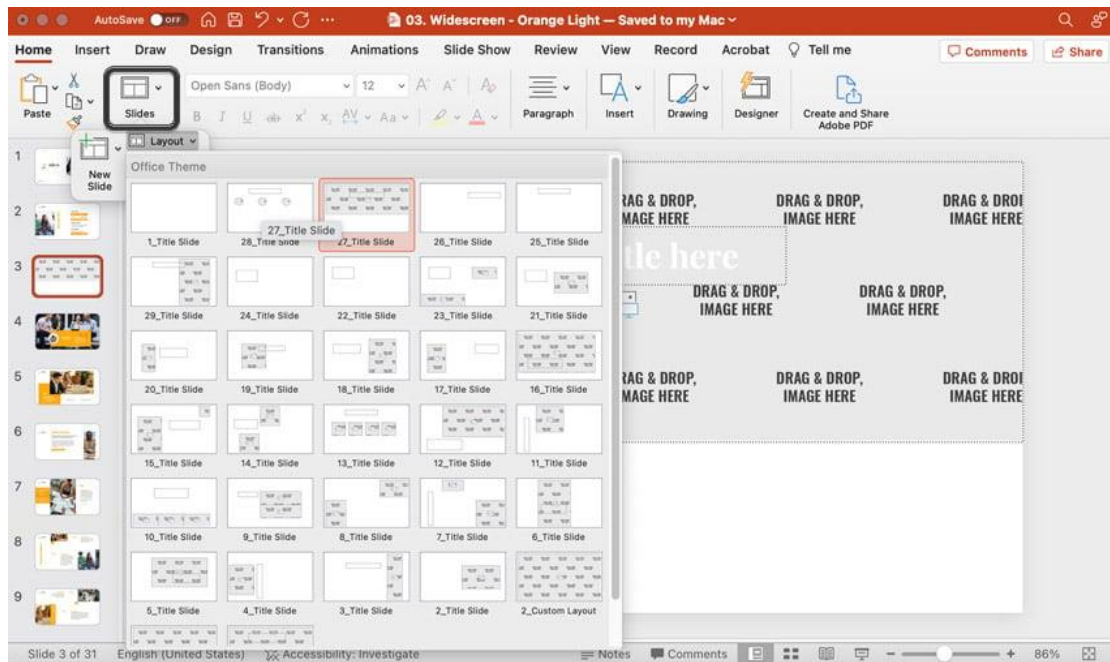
AutoSave OFF

03. Widescreen - Orange Light — Saved to my Mac

Home Insert Draw Design Transitions Animations Slide Show Review View Record Acrobat Tell me

Comments Share

Paste

Slides

Open Sans (Body) 12

Paragraph Insert Drawing Designer Create and Share Adobe PDF

New Slide

Layout

Office Theme

27_Title Slide

| 1_Title Slide | 28_Title Slide | 27_Title Slide | 26_Title Slide | 25_Title Slide |
|---|---|---|---|---|
| 29_Title Slide | 24_Title Slide | 22_Title Slide | 23_Title Slide | 21_Title Slide |
| 20_Title Slide | 19_Title Slide | 18_Title Slide | 17_Title Slide | 16_Title Slide |
| 15_Title Slide | 14_Title Slide | 13_Title Slide | 12_Title Slide | 11_Title Slide |
| 10_Title Slide | 9_Title Slide | 8_Title Slide | 7_Title Slide | 6_Title Slide |
| 5_Title Slide | 4_Title Slide | 3_Title Slide | 2_Title Slide | 2_Custom Layout |

1 2 3 4 5 6 7 8 9

RAG & DROP, MAGE HERE

DRAG & DROP, IMAGE HERE

DRAG & DROI IMAGE HERE

tle here

DRAG & DROP, IMAGE HERE

DRAG & DROP, IMAGE HERE

RAG & DROP, MAGE HERE

DRAG & DROP, IMAGE HERE

DRAG & DROI IMAGE HERE

Slide 3 of 31 English (United States) Accessibility: Investigate Notes Comments 86%